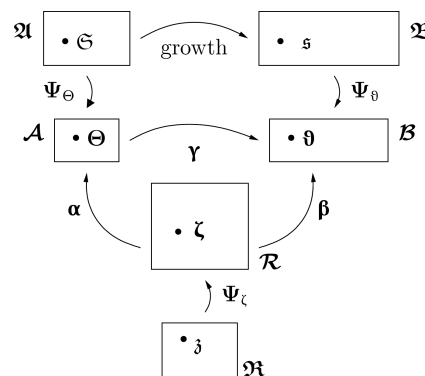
$\mathfrak{A}$ $\bullet\ \mathfrak{S}$ growth $\bullet\ \mathfrak{s}$ $\mathfrak{B}$

$\Psi_\Theta$ $\Psi_\vartheta$

$\mathcal{A}$ $\bullet\ \Theta$ $\Upsilon$ $\bullet\ \vartheta$ $\mathcal{B}$

$\alpha$ $\bullet\ \zeta$ $\beta$

$\mathcal{R}$

$\Psi_\zeta$

$\bullet\ \mathfrak{z}$ $\mathfrak{R}$